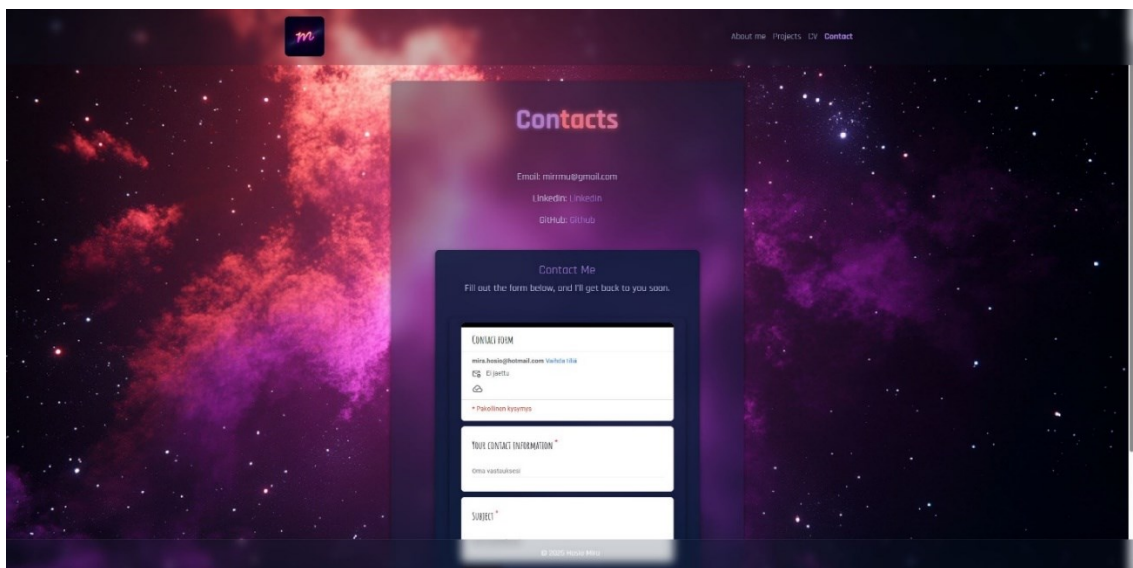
m

About me Projects CV Contact

Contacts

Email: mirrmu@gmail.com

Linkedin: Linkedin

GitHub: Github

Contact Me

Fill out the form below, and I'll get back to you soon.

Contact form

mira.hosis@hotmail.com Vaihda tiliä

Ei jaettu

* Pakollinen kysymys

Your contact information *

Oma vastauksesi

Subject *

© 2025 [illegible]